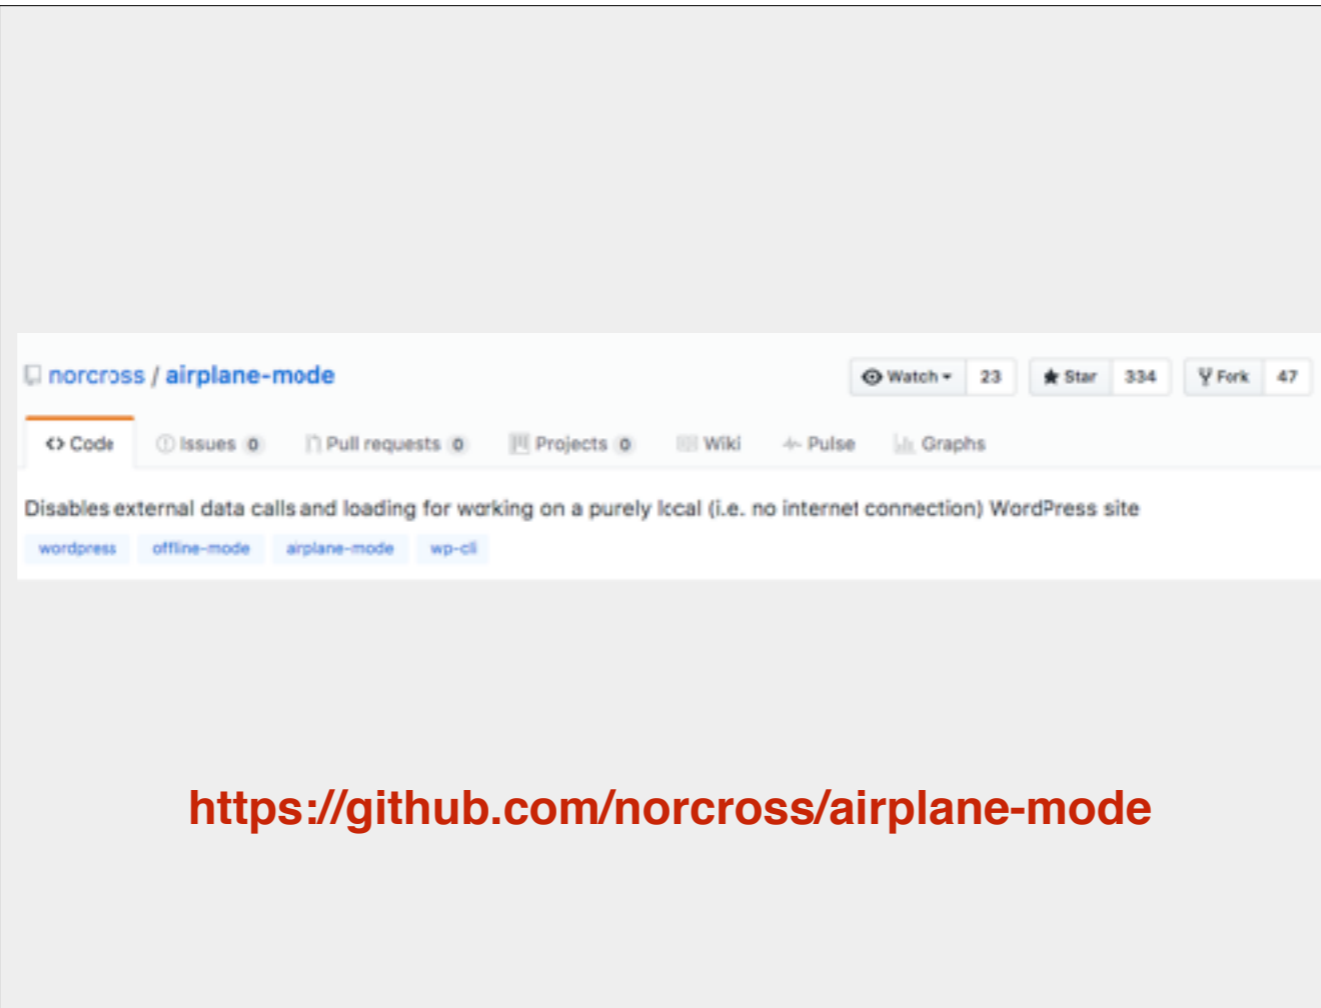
norcross / airplane-mode

Watch 23 Star 334 Fork 47

<> Code Issues 0 Pull requests 0 Projects 0 Wiki Pulse Graphs

Disables external data calls and loading for working on a purely local (i.e. no internet connection) WordPress site

wordpress offline-mode airplane-mode wp-cli

https://github.com/norcross/airplane-mode